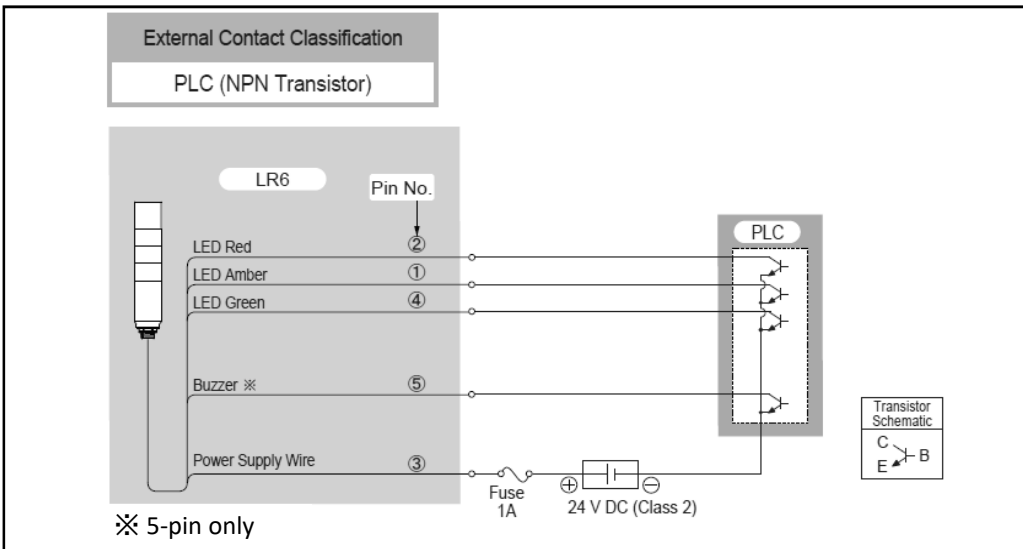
External Contact Classification

PLC (NPN Transistor)

LR6

Pin No.

LED Red ②

LED Amber ①

LED Green ④

Buzzer ※ ⑤

Power Supply Wire ③

PLC

Fuse 1A

⊕ ⊖

24 V DC (Class 2)

Transistor Schematic

C

B

E

※ 5-pin only